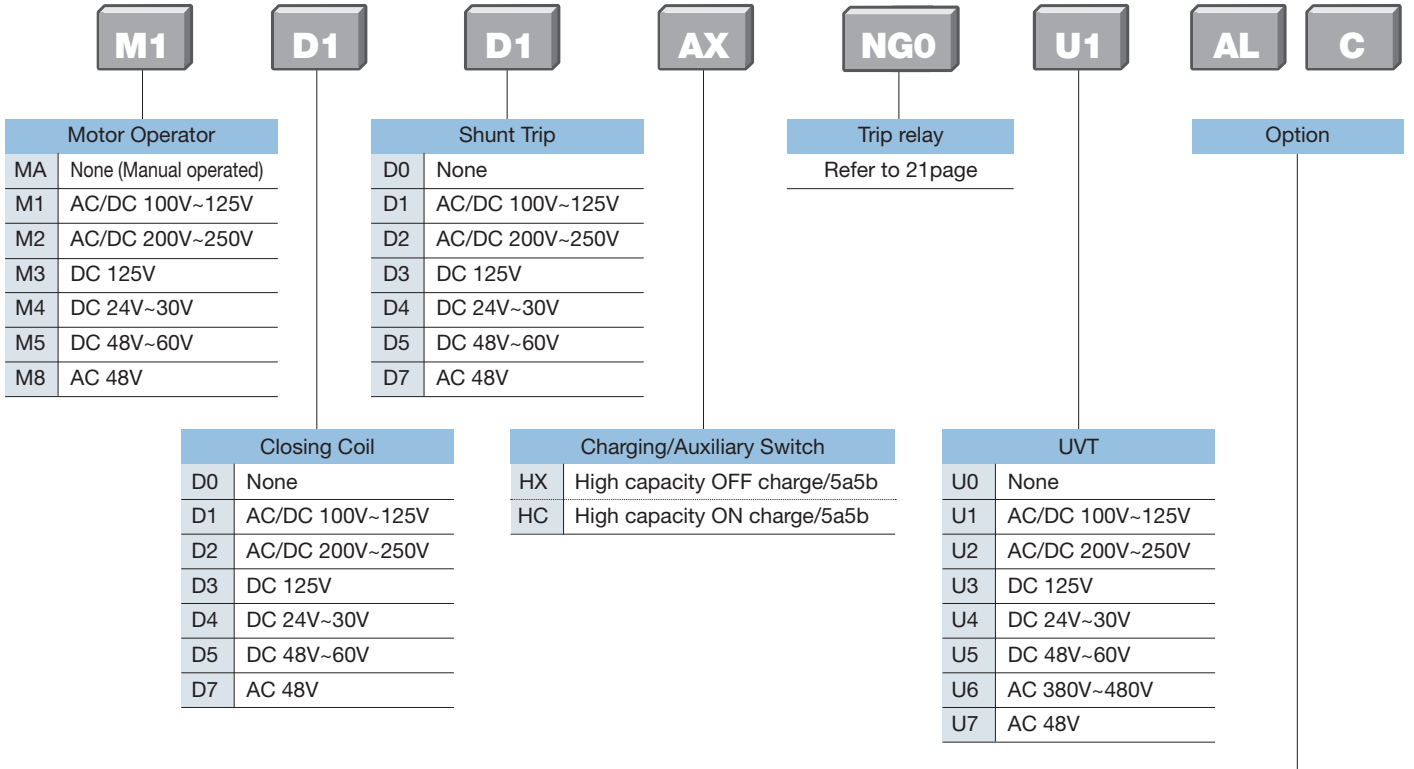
M1 D1 D1 AX NG0 U1 AL C

| Motor Operator | |
|---|---|
| MA | None (Manual operated) |
| M1 | AC/DC 100V~125V |
| M2 | AC/DC 200V~250V |
| M3 | DC 125V |
| M4 | DC 24V~30V |
| M5 | DC 48V~60V |
| M8 | AC 48V |

| Shunt Trip | |
|---|---|
| D0 | None |
| D1 | AC/DC 100V~125V |
| D2 | AC/DC 200V~250V |
| D3 | DC 125V |
| D4 | DC 24V~30V |
| D5 | DC 48V~60V |
| D7 | AC 48V |

| Trip relay |
|---|
| Refer to 21page |

| Option |
|---|

| Closing Coil | |
|---|---|
| D0 | None |
| D1 | AC/DC 100V~125V |
| D2 | AC/DC 200V~250V |
| D3 | DC 125V |
| D4 | DC 24V~30V |
| D5 | DC 48V~60V |
| D7 | AC 48V |

| Charging/Auxiliary Switch | |
|---|---|
| HX | High capacity OFF charge/5a5b |
| HC | High capacity ON charge/5a5b |

| UVT | |
|---|---|
| U0 | None |
| U1 | AC/DC 100V~125V |
| U2 | AC/DC 200V~250V |
| U3 | DC 125V |
| U4 | DC 24V~30V |
| U5 | DC 48V~60V |
| U6 | AC 380V~480V |
| U7 | AC 48V |